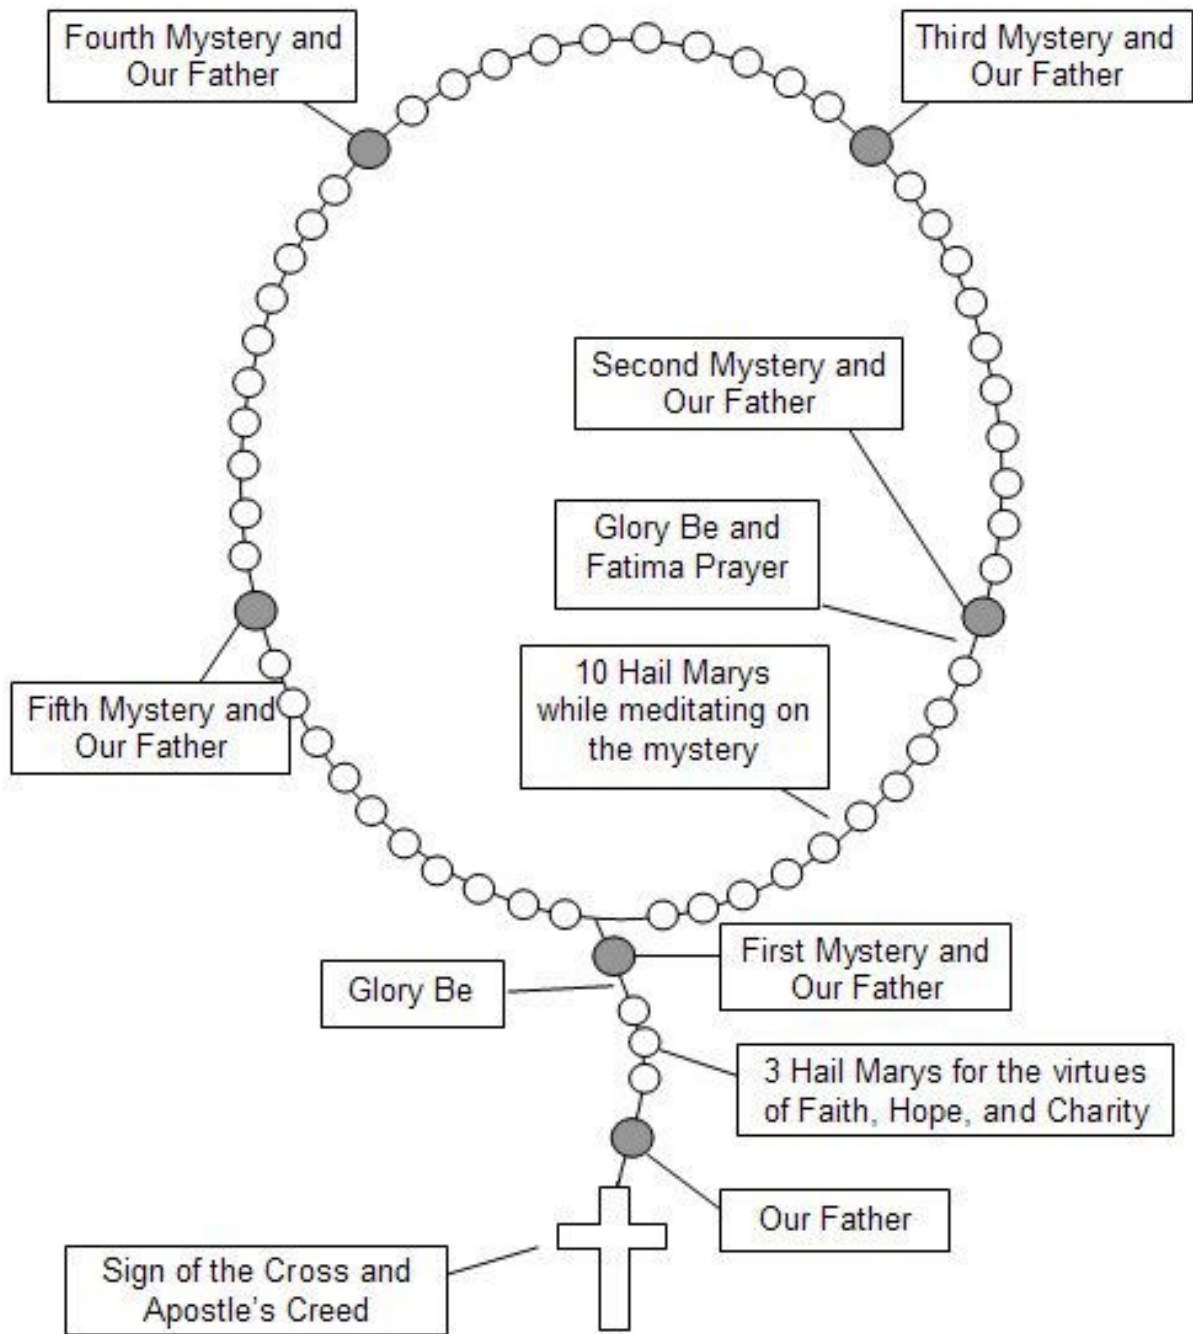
Fourth Mystery and Our Father

Third Mystery and Our Father

Second Mystery and Our Father

Glory Be and Fatima Prayer

Fifth Mystery and Our Father

10 Hail Marys while meditating on the mystery

Glory Be

First Mystery and Our Father

3 Hail Marys for the virtues of Faith, Hope, and Charity

Our Father

Sign of the Cross and Apostle's Creed